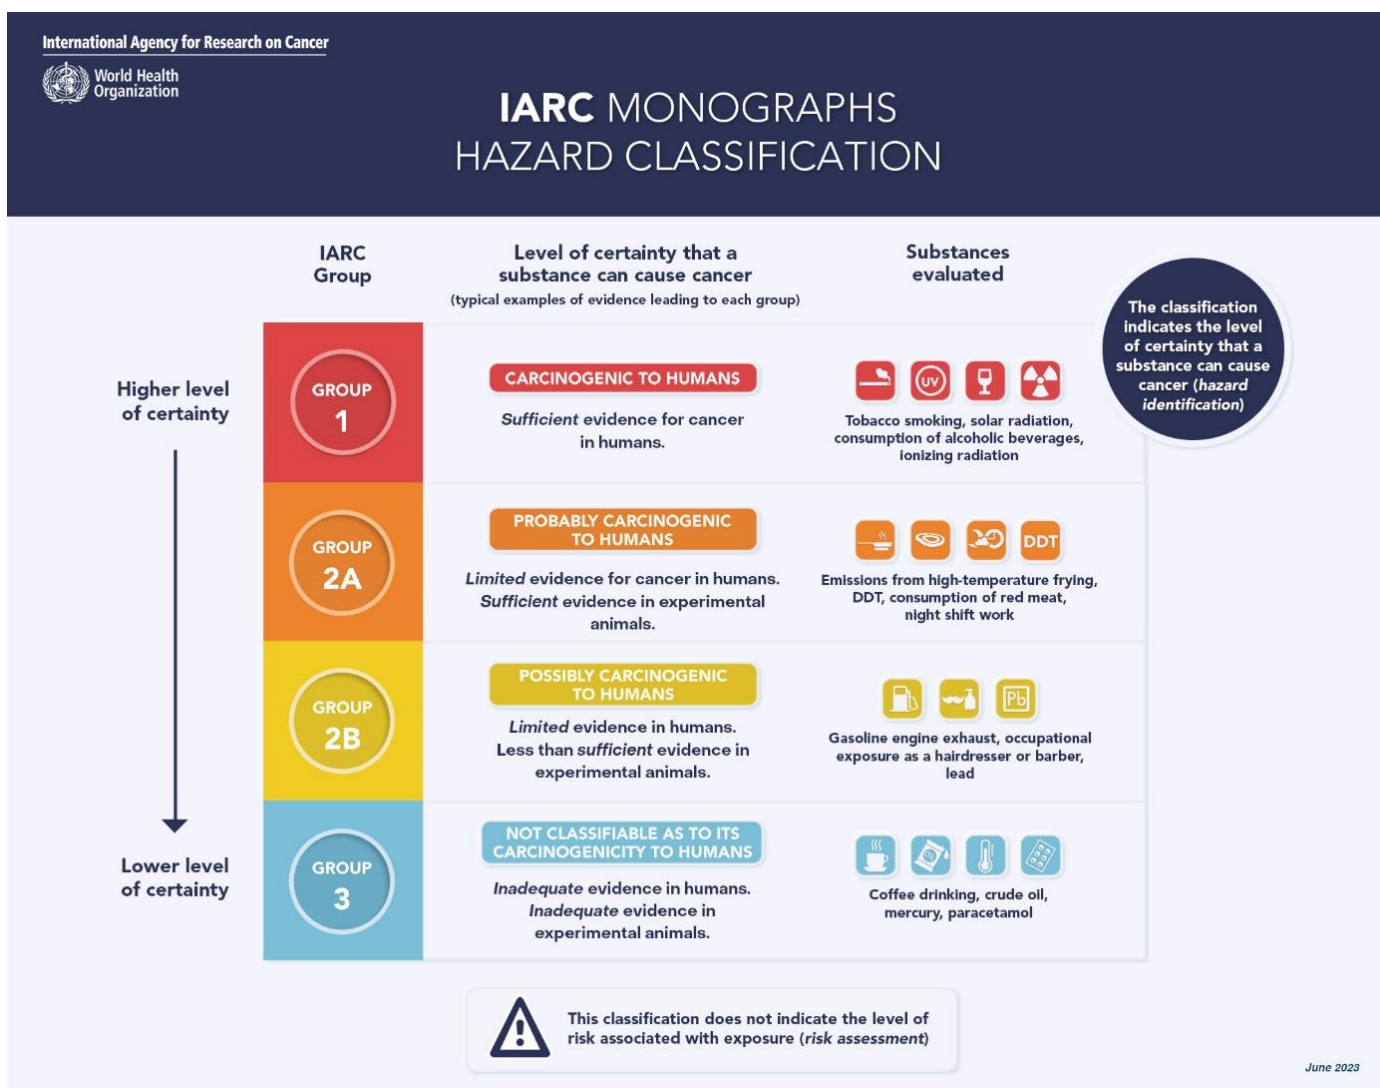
International Agency for Research on Cancer

World Health Organization

IARC MONOGRAPHS
HAZARD CLASSIFICATION

| IARC Group | Level of certainty that a substance can cause cancer (typical examples of evidence leading to each group) | Substances evaluated |
|---|---|---|
| GROUP 1 | CARCINOGENIC TO HUMANS. *Sufficient* evidence for cancer in humans. | UV. Tobacco smoking, solar radiation, consumption of alcoholic beverages, ionizing radiation |
| GROUP 2A | PROBABLY CARCINOGENIC TO HUMANS. *Limited* evidence for cancer in humans. *Sufficient* evidence in experimental animals. | DDT. Emissions from high-temperature frying, DDT, consumption of red meat, night shift work |
| GROUP 2B | POSSIBLY CARCINOGENIC TO HUMANS. *Limited* evidence in humans. Less than *sufficient* evidence in experimental animals. | Pb. Gasoline engine exhaust, occupational exposure as a hairdresser or barber, lead |
| GROUP 3 | NOT CLASSIFIABLE AS TO ITS CARCINOGENICITY TO HUMANS. *Inadequate* evidence in humans. *Inadequate* evidence in experimental animals. | Coffee drinking, crude oil, mercury, paracetamol |

Higher level of certainty

Lower level of certainty

The classification indicates the level of certainty that a substance can cause cancer (*hazard identification*)

This classification does not indicate the level of risk associated with exposure (*risk assessment*)

June 2023